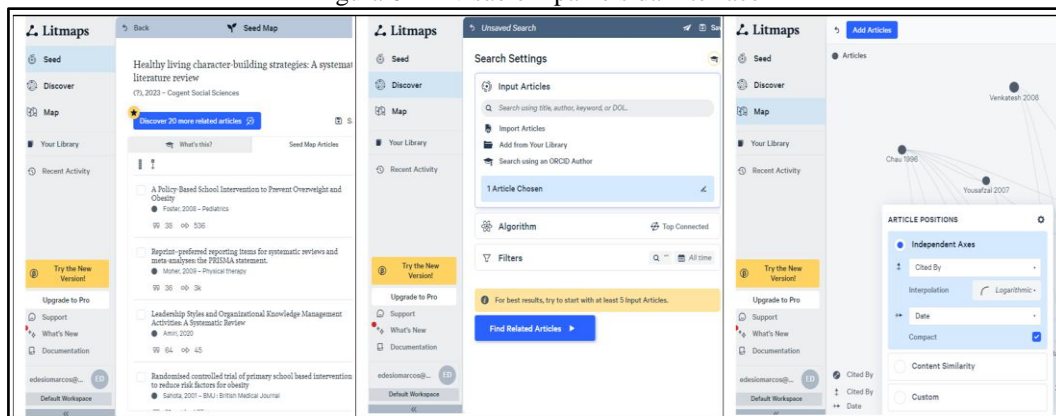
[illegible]

Litmaps

Seed

Discover

Map

Your Library

Recent Activity

Try the New Version!

Upgrade to Pro

Support

What's New

Documentation

edesiomarcos@... ED

Default Workspace

Back

Seed Map

Healthy living character-building strategies: A systemat literature review

(?), 2023 – Cogent Social Sciences

Discover 20 more related articles

What's this?

Seed Map Articles

A Policy-Based School Intervention to Prevent Overweight and Obesity

Foster, 2008 – Pediatrics

38 536

Reporting preferred reporting items for systematic reviews and meta-analyses: the PRISMA statement.

Moher, 2009 – Physical therapy

38 3k

Leadership Styles and Organizational Knowledge Management Activities: A Systematic Review

Amir, 2020

64 45

Randomised controlled trial of primary school based intervention to reduce risk factors for obesity

Sahota, 2001 – BMJ: British Medical Journal

Litmaps

Seed

Discover

Map

Your Library

Recent Activity

Try the New Version!

Upgrade to Pro

Support

What's New

Documentation

edesiomarcos@... ED

Default Workspace

Unsaved Search

Search Settings

Input Articles

Search using title, author, keyword, or DOI...

Import Articles

Add from Your Library

Search using an ORCID Author

1 Article Chosen

Algorithm

Top Connected

Filters

All time

For best results, try to start with at least 5 Input Articles.

Find Related Articles

Litmaps

Seed

Discover

Map

Your Library

Recent Activity

Try the New Version!

Upgrade to Pro

Support

What's New

Documentation

edesiomarcos@... ED

Default Workspace

Add Articles

Articles

Venkatesh 2008

Chau 1996

Yousafzai 2007

ARTICLE POSITIONS

Independent Axes

Cited By

Interpolation

Logarithmic

Date

Compact

Content Similarity

Custom

Cited By

Cited By

Date